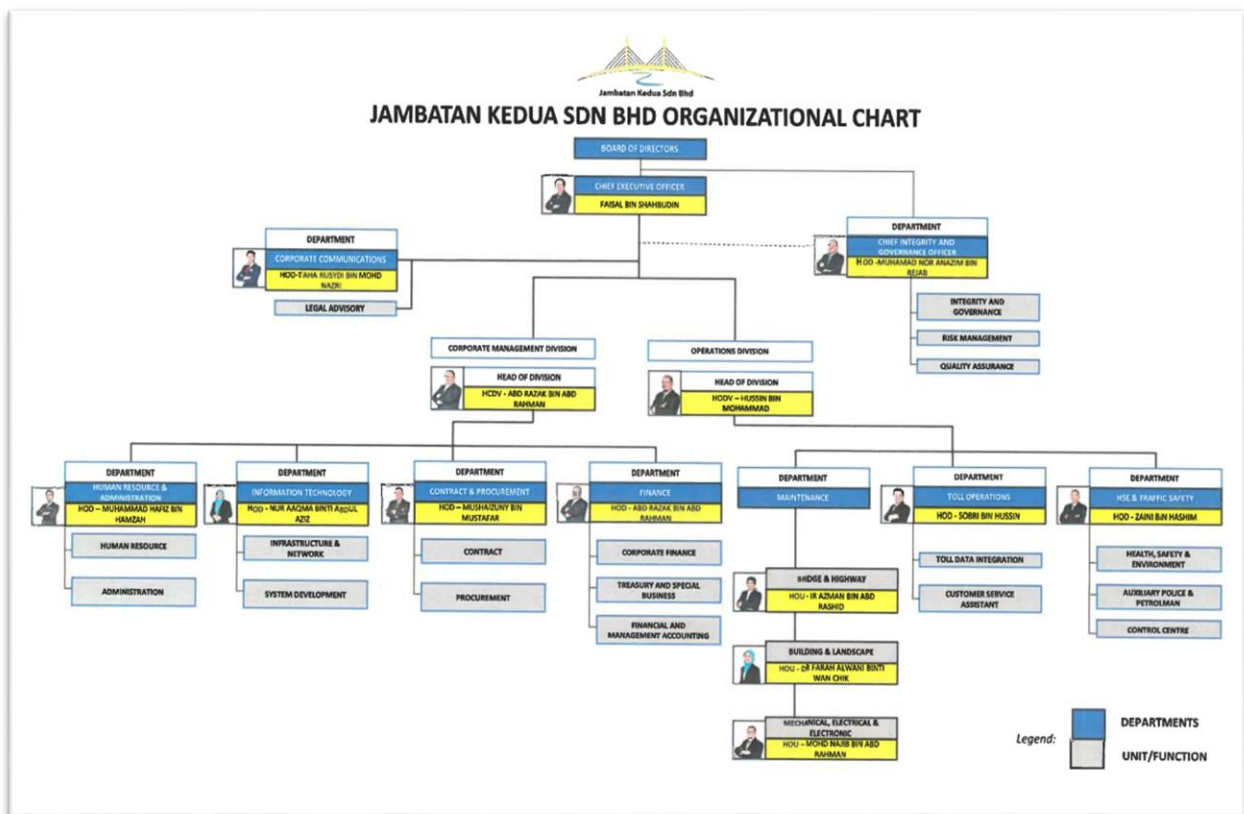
Jambatan Kedua Sdn Bhd

JAMBATAN KEDUA SDN BHD ORGANIZATIONAL CHART

BOARD OF DIRECTORS

CHIEF EXECUTIVE OFFICER
FAISAL BIN SHAHBUDIN

DEPARTMENT
CORPORATE COMMUNICATIONS
HOD-TAHA RUSYDI BIN MOHD NAZRI

LEGAL ADVISORY

DEPARTMENT
CHIEF INTEGRITY AND GOVERNANCE OFFICER
HOD -MUHAMAD NOR ANAZIM BIN REJAB

INTEGRITY AND GOVERNANCE

RISK MANAGEMENT

QUALITY ASSURANCE

CORPORATE MANAGEMENT DIVISION
HEAD OF DIVISION
HODV - ABD RAZAK BIN ABD RAHMAN

OPERATIONS DIVISION
HEAD OF DIVISION
HODV - HUSSIN BIN MOHAMMAD

DEPARTMENT
HUMAN RESOURCE & ADMINISTRATION
HOD – MUHAMMAD HAFIZ BIN HAMZAH

HUMAN RESOURCE

ADMINISTRATION

DEPARTMENT
INFORMATION TECHNOLOGY
HOD - NUR AAQMA BINTI ABDUL AZIZ

INFRASTRUCTURE & NETWORK

SYSTEM DEVELOPMENT

DEPARTMENT
CONTRACT & PROCUREMENT
HOD – MUSHAIZUNY BIN MUSTAFAR

CONTRACT

PROCUREMENT

DEPARTMENT
FINANCE
HOD - ABD RAZAK BIN ABD RAHMAN

CORPORATE FINANCE

TREASURY AND SPECIAL BUSINESS

FINANCIAL AND MANAGEMENT ACCOUNTING

DEPARTMENT
MAINTENANCE

BRIDGE & HIGHWAY
HOU - IR AZMAN BIN ABD RASHID

BUILDING & LANDSCAPE
HOU - DR FARAH ALWANI BINTI WAN CHIK

MECHANICAL, ELECTRICAL & ELECTRONIC
HOU – MOHD NAJIB BIN ABD RAHMAN

DEPARTMENT
TOLL OPERATIONS
HOD - SOBRI BIN HUSSIN

TOLL DATA INTEGRATION

CUSTOMER SERVICE ASSISTANT

DEPARTMENT
HSE & TRAFFIC SAFETY
HOD - ZAINI BIN HASHIM

HEALTH, SAFETY & ENVIRONMENT

AUXILIARY POLICE & PETROLMAN

CONTROL CENTRE

Legend:
DEPARTMENTS
UNIT/FUNCTION